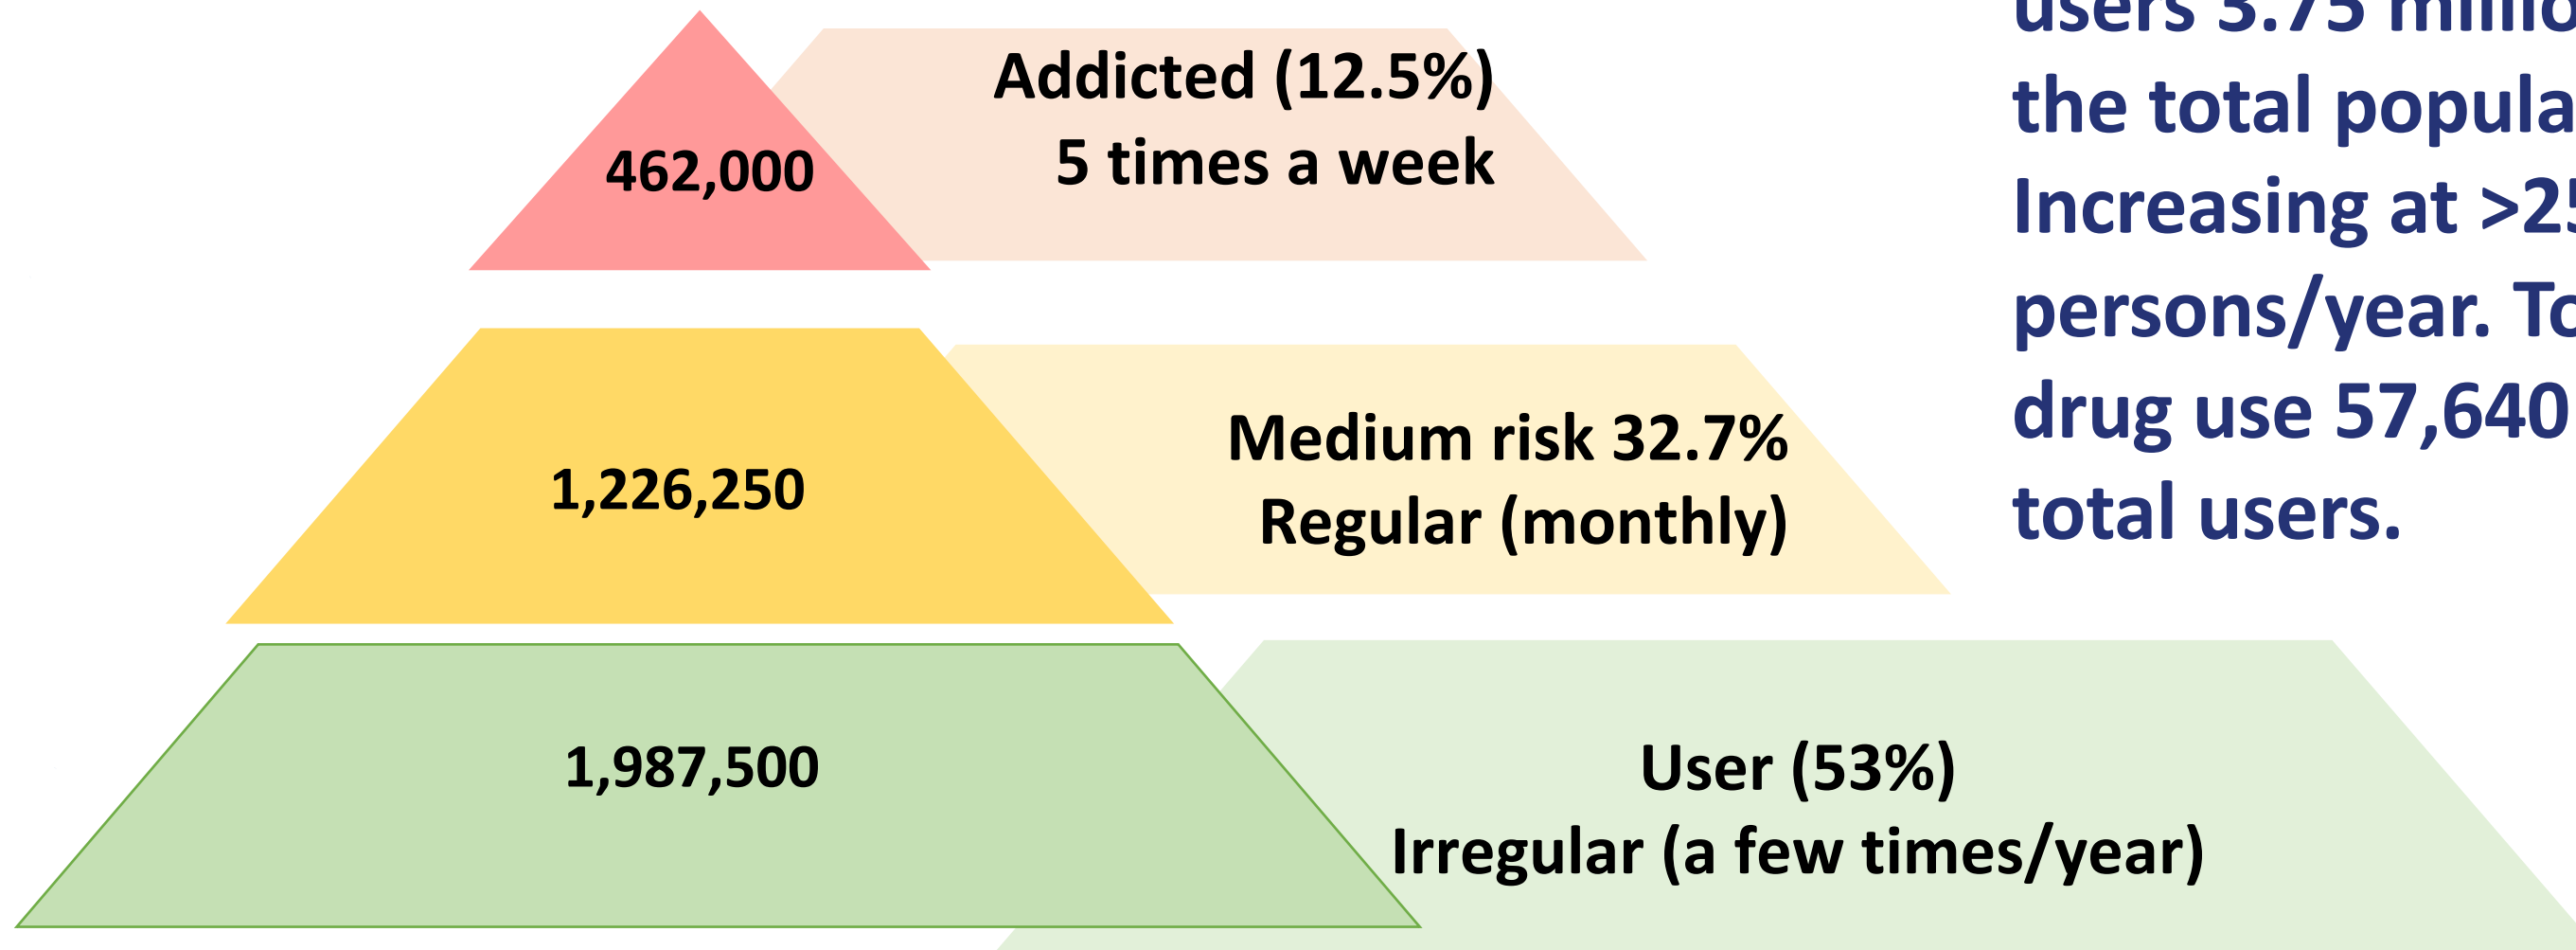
462,000

Addicted (12.5%)
5 times a week

1,226,250

Medium risk 32.7%
Regular (monthly)

1,987,500

User (53%)
Irregular (a few times/year)

users 3.75 millio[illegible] the total popula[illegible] Increasing at >2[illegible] persons/year. To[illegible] drug use 57,640 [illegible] total users.